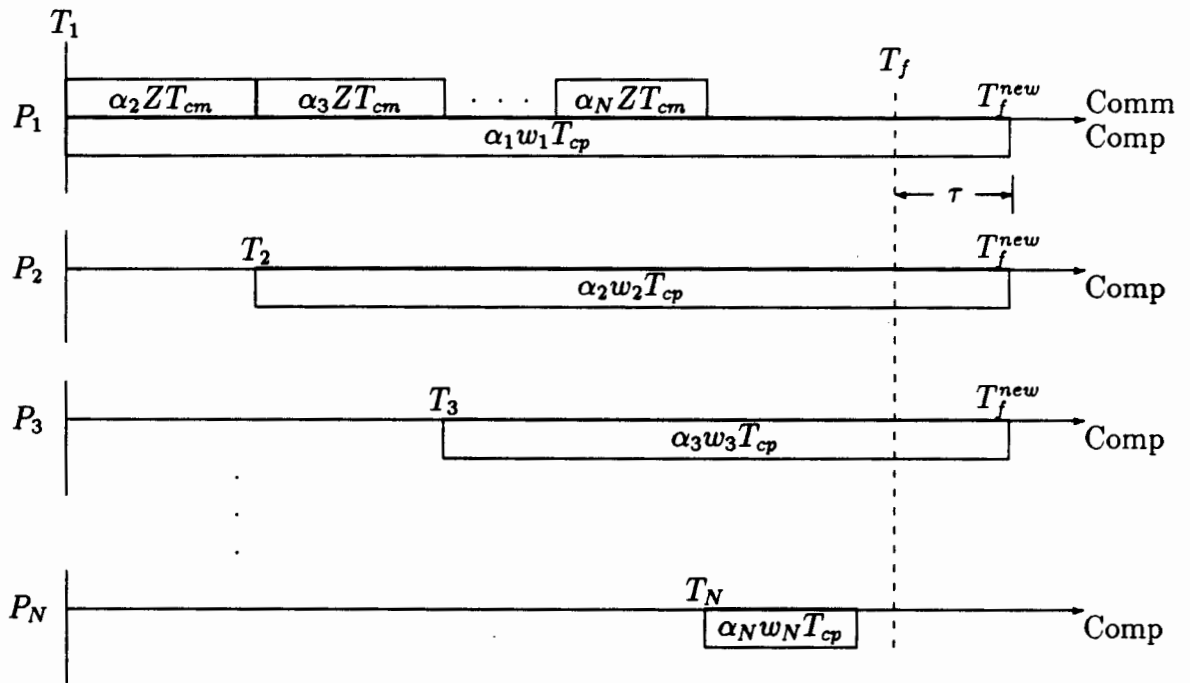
$T_1$

$T_f$

$P_1$ $\alpha_2 Z T_{cm}$ $\alpha_3 Z T_{cm}$ . . . $\alpha_N Z T_{cm}$ $T_f^{new}$ Comm

$\alpha_1 w_1 T_{cp}$ Comp

$\tau$

$P_2$ $T_2$ $T_f^{new}$

$\alpha_2 w_2 T_{cp}$ Comp

$P_3$ $T_3$ $T_f^{new}$

$\alpha_3 w_3 T_{cp}$ Comp

$P_N$ $T_N$

$\alpha_N w_N T_{cp}$ Comp